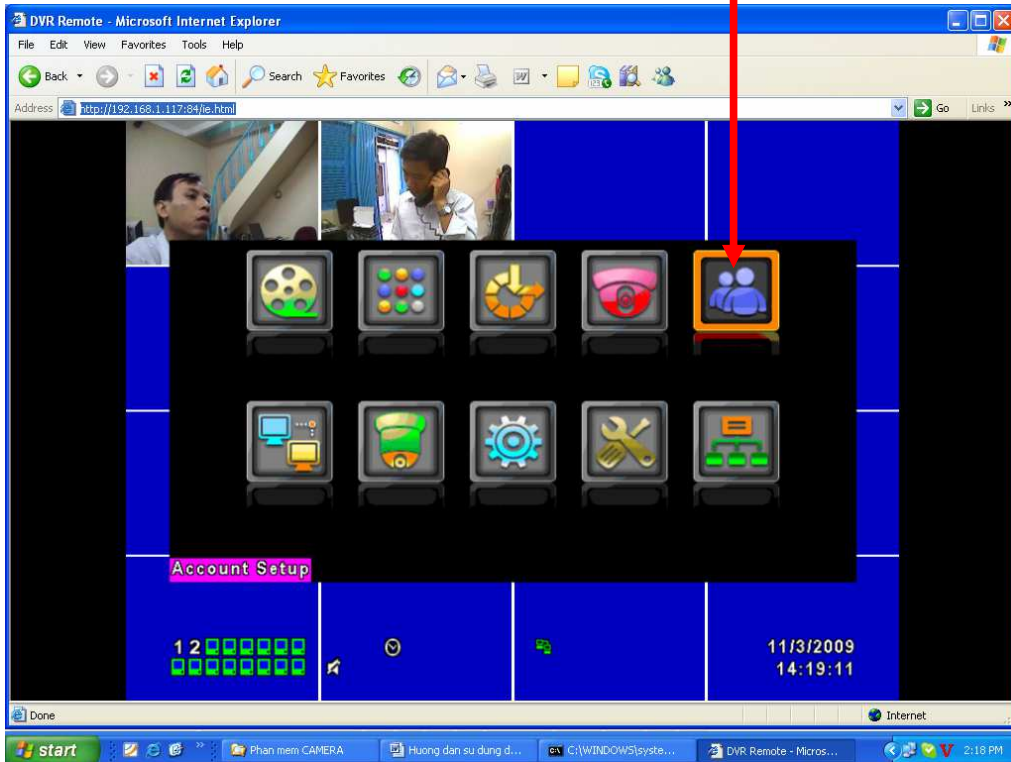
DVR Remote - Microsoft Internet Explorer

File Edit View Favorites Tools Help

Back Search Favorites

Address http://192.168.1.117:84/ie.html

Go Links »

Account Setup

1 2

11/3/2009
14:19:11

Done

Internet

start

Phan mem CAMERA

Huong dan su dung d...

C:\WINDOWS\syste...

DVR Remote - Micros...

2:18 PM